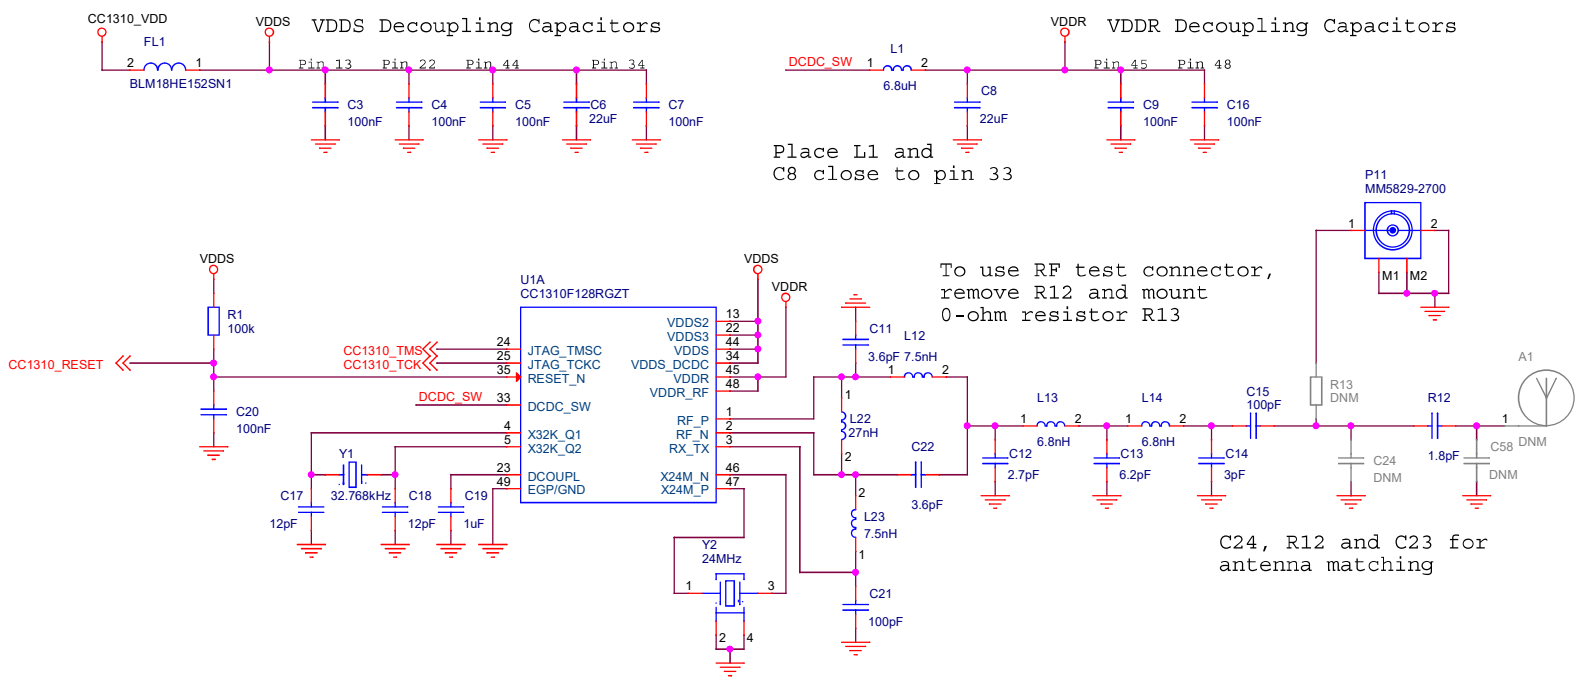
CC1310_VDD
FL1
2 1
BLM18HE152SN1
VDDS
VDDS Decoupling Capacitors
Pin 13 Pin 22 Pin 44 Pin 34
C3 100nF
C4 100nF
C5 100nF
C6 22uF
C7 100nF

DCDC_SW
L1
1 2
6.8uH
C8 22uF
VDDR
VDDR Decoupling Capacitors
Pin 45 Pin 48
C9 100nF
C16 100nF

Place L1 and
C8 close to pin 33

P11
MM5829-2700
1 2
M1 M2

To use RF test connector,
remove R12 and mount
0-ohm resistor R13

VDDS
R1
100k
CC1310_RESET
C20
100nF

U1A
CC1310F128RGZT
CC1310_TMS
CC1310_TCK
24 25 35
JTAG_TMSC
JTAG_TCKC
RESET_N
DCDC_SW 33
DCDC_SW
4 5
X32K_Q1
X32K_Q2
23 49
DCOUPL
EGP/GND
VDDS2 13
VDDS3 22
VDDS 44
VDDS_DCDC 34
VDDR 45
VDDR_RF 48
VDDS
VDDR
RF_P 1
RF_N 2
RX_TX 3
X24M_N 46
X24M_P 47

Y1
32.768kHz
C17 12pF
C18 12pF
C19 1uF

Y2
24MHz
1 3
2 4

C11
3.6pF
L12
7.5nH
1 2
L22
27nH
1 2
C22
3.6pF
2
L23
7.5nH
1
C21
100pF

L13
1 2
6.8nH
C12
2.7pF
L14
1 2
6.8nH
C13
6.2pF
C14
3pF
C15
100pF
R13
DNM
C24
DNM
R12
1.8pF
C58
DNM
A1
DNM
1

C24, R12 and C23 for
antenna matching